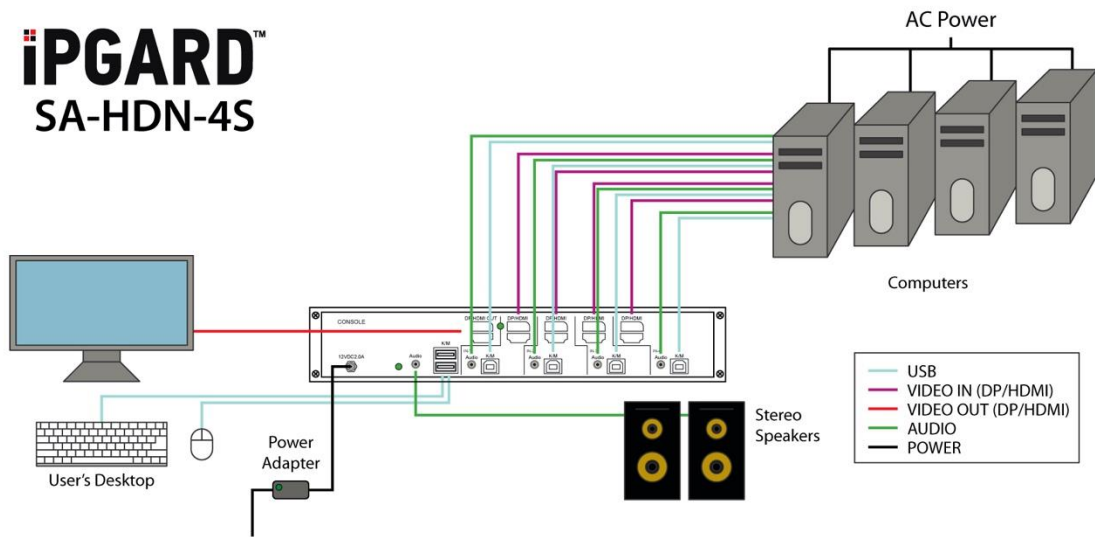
iPGARD™
SA-HDN-4S

AC Power

Computers

CONSOLE
DP/HDMI OUT
DP/HDMI
DP/HDMI
DP/HDMI
12VDC2.0A
Audio
K/M
Audio
K/M
Audio
K/M
Audio
K/M
Audio
K/M

User's Desktop

Power Adapter

Stereo Speakers

USB
VIDEO IN (DP/HDMI)
VIDEO OUT (DP/HDMI)
AUDIO
POWER